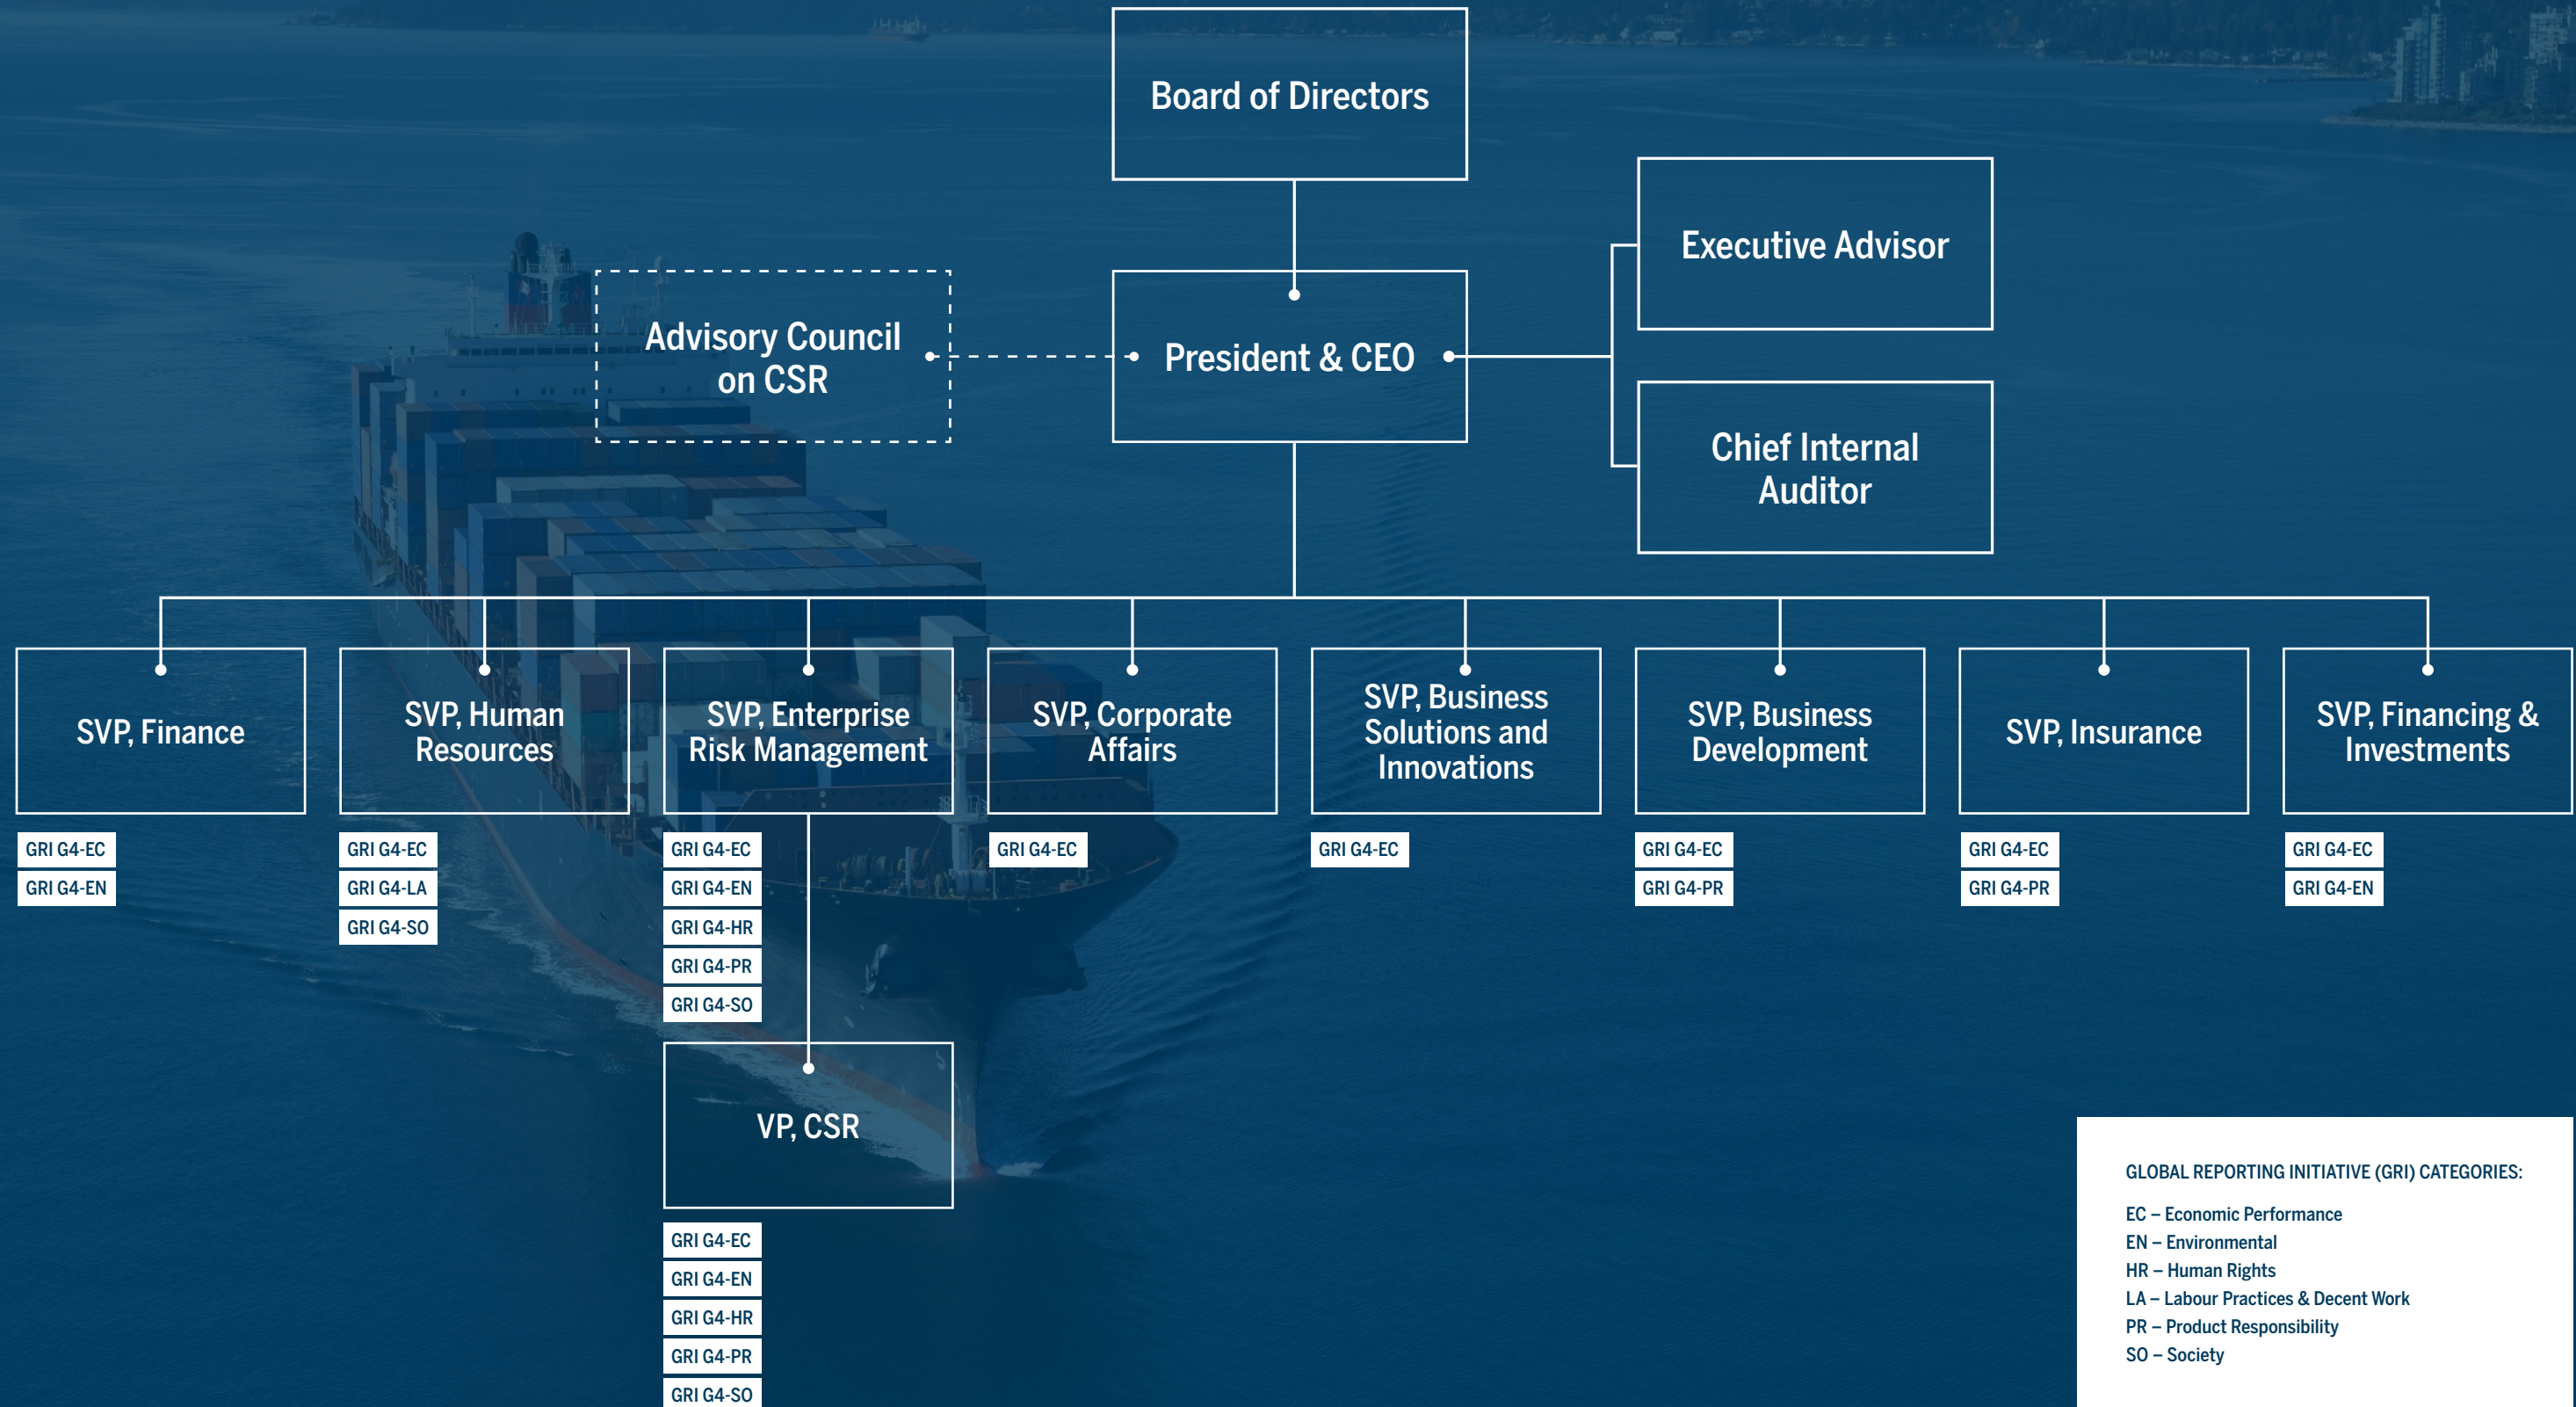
Board of Directors

Advisory Council on CSR

President & CEO

Executive Advisor

Chief Internal Auditor

SVP, Finance

GRI G4-EC
GRI G4-EN

SVP, Human Resources

GRI G4-EC
GRI G4-LA
GRI G4-SO

SVP, Enterprise Risk Management

GRI G4-EC
GRI G4-EN
GRI G4-HR
GRI G4-PR
GRI G4-SO

VP, CSR

GRI G4-EC
GRI G4-EN
GRI G4-HR
GRI G4-PR
GRI G4-SO

SVP, Corporate Affairs

GRI G4-EC

SVP, Business Solutions and Innovations

GRI G4-EC

SVP, Business Development

GRI G4-EC
GRI G4-PR

SVP, Insurance

GRI G4-EC
GRI G4-PR

SVP, Financing & Investments

GRI G4-EC
GRI G4-EN

GLOBAL REPORTING INITIATIVE (GRI) CATEGORIES:

EC – Economic Performance
EN – Environmental
HR – Human Rights
LA – Labour Practices & Decent Work
PR – Product Responsibility
SO – Society